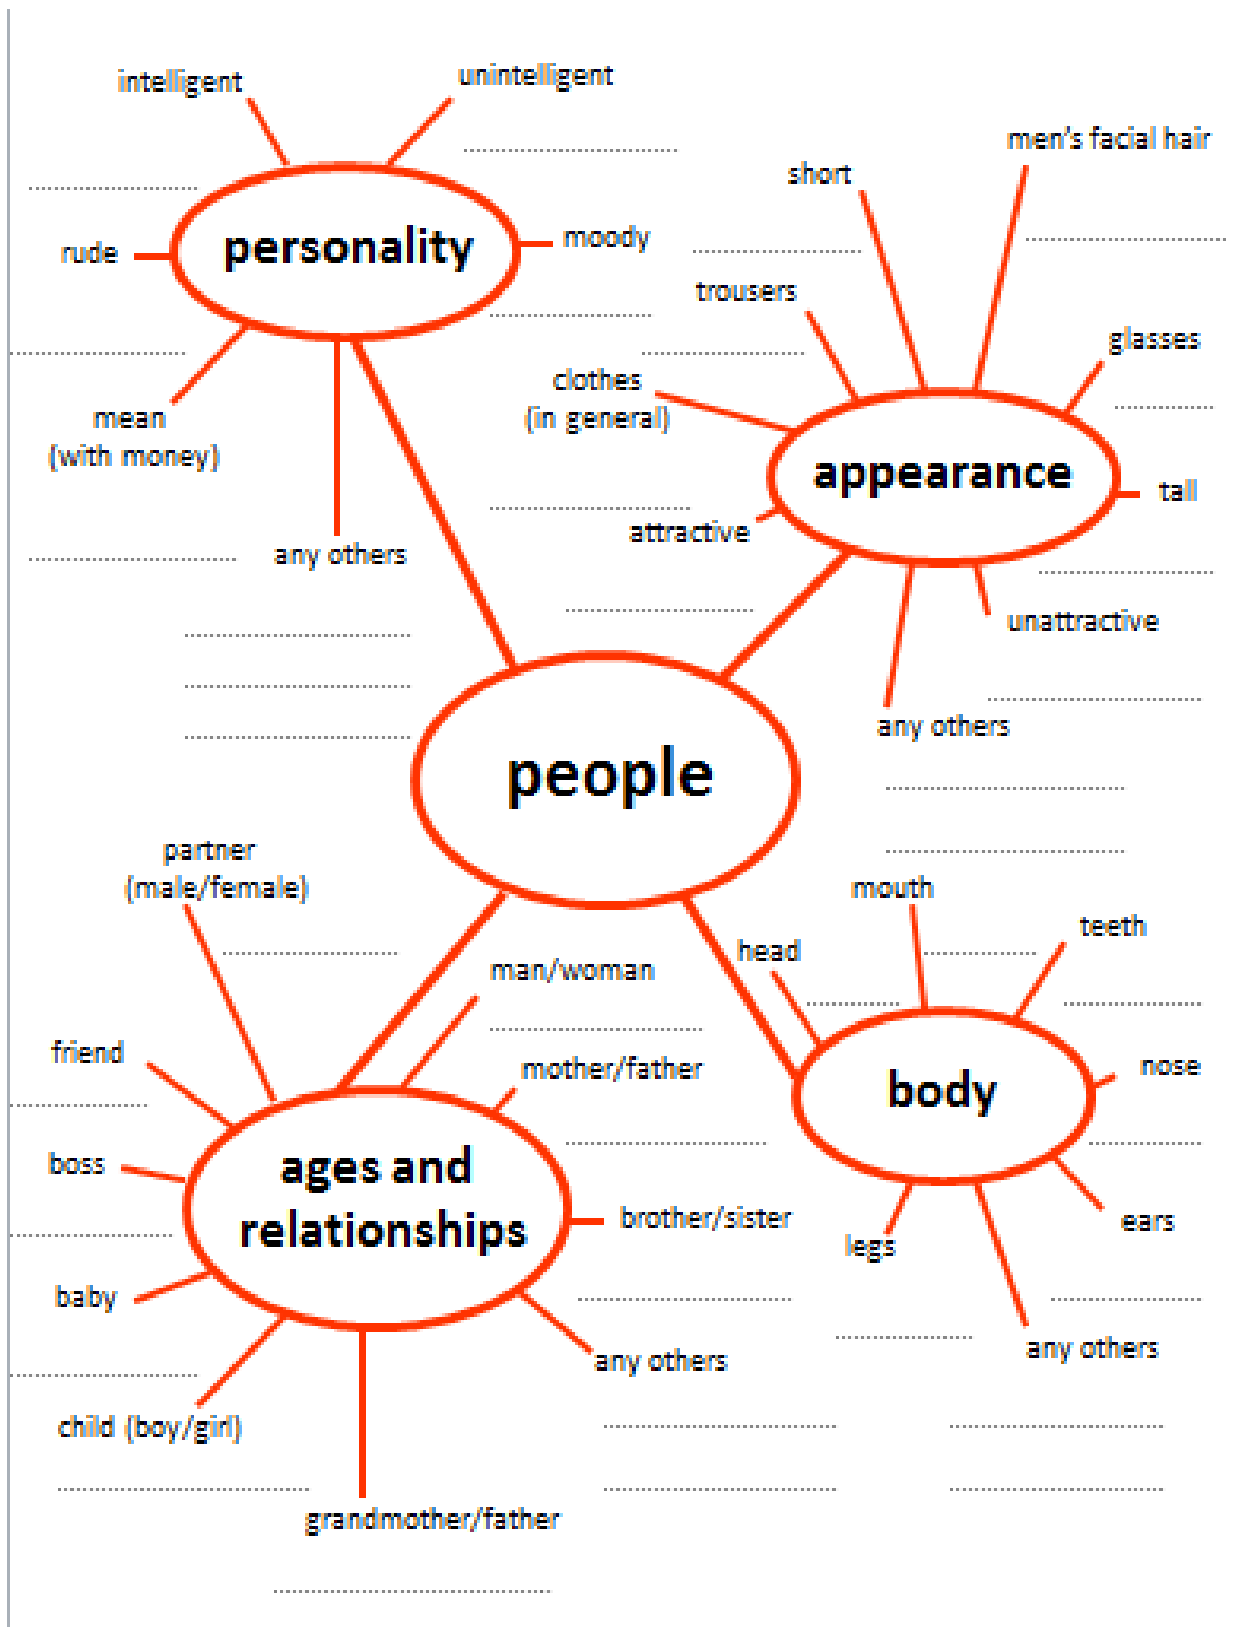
intelligent
unintelligent
...............................
...............................
personality
rude
moody
...............................
mean
(with money)
...............................
any others
...............................
...............................
...............................
...............................

men's facial hair
short
...............................
...............................
trousers
glasses
...............................
clothes
(in general)
...............................
appearance
tall
attractive
...............................
...............................
unattractive
...............................
any others
...............................
...............................

people

partner
(male/female)
...............................
man/woman
...............................
friend
...............................
mother/father
...............................
boss
...............................
ages and relationships
brother/sister
...............................
baby
...............................
any others
child (boy/girl)
...............................
...............................
grandmother/father
...............................

mouth
teeth
head
...............................
...............................
body
nose
...............................
ears
legs
...............................
...............................
any others
...............................
...............................